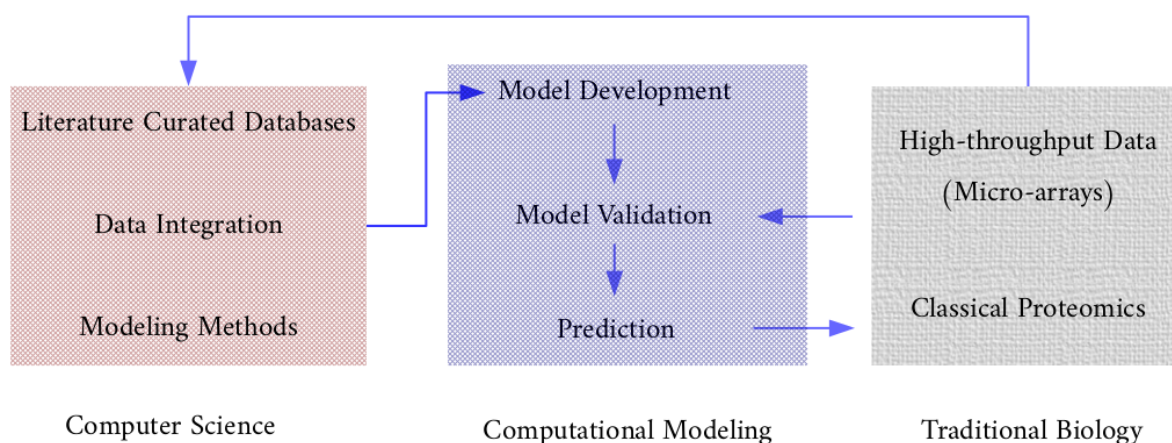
Literature Curated Databases

Data Integration

Modeling Methods

Model Development

Model Validation

Prediction

High-throughput Data

(Micro-arrays)

Classical Proteomics

Computer Science

Computational Modeling

Traditional Biology